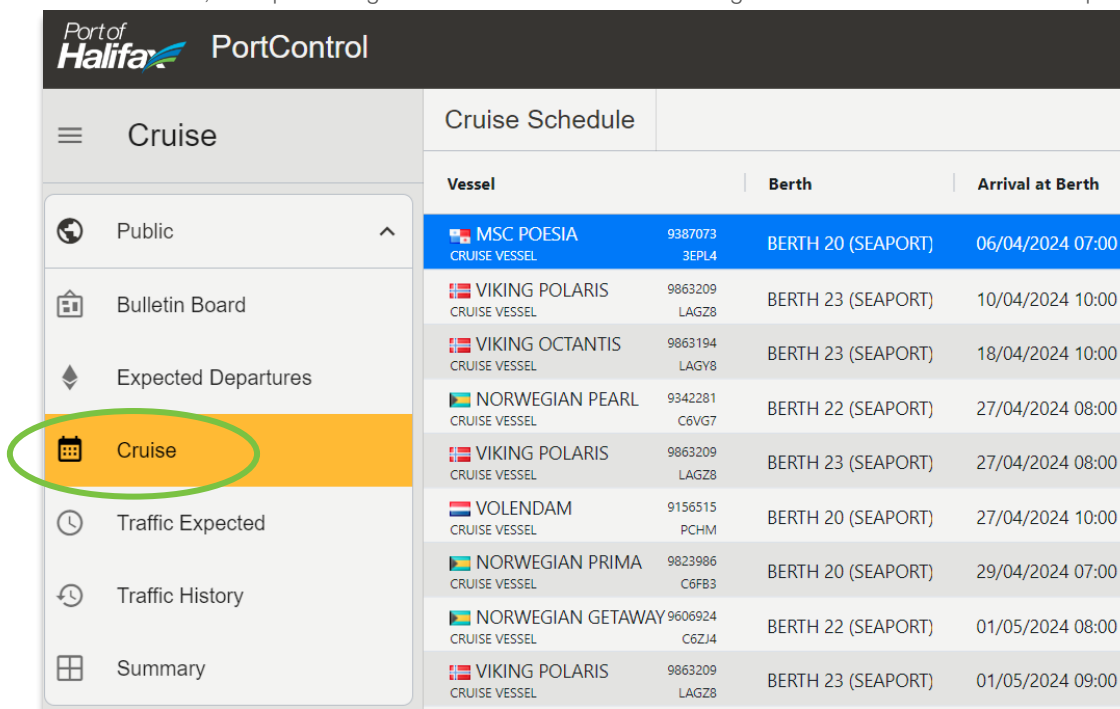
Port of Halifax PortControl

Cruise

Public

Bulletin Board

Expected Departures

Cruise

Traffic Expected

Traffic History

Summary

Cruise Schedule

| Vessel | | Berth | Arrival at Berth |
|---|---|---|---|
| MSC POESIA CRUISE VESSEL | 9387073 3EPL4 | BERTH 20 (SEAPORT) | 06/04/2024 07:00 |
| VIKING POLARIS CRUISE VESSEL | 9863209 LAGZ8 | BERTH 23 (SEAPORT) | 10/04/2024 10:00 |
| VIKING OCTANTIS CRUISE VESSEL | 9863194 LAGY8 | BERTH 23 (SEAPORT) | 18/04/2024 10:00 |
| NORWEGIAN PEARL CRUISE VESSEL | 9342281 C6VG7 | BERTH 22 (SEAPORT) | 27/04/2024 08:00 |
| VIKING POLARIS CRUISE VESSEL | 9863209 LAGZ8 | BERTH 23 (SEAPORT) | 27/04/2024 08:00 |
| VOLENDAM CRUISE VESSEL | 9156515 PCHM | BERTH 20 (SEAPORT) | 27/04/2024 10:00 |
| NORWEGIAN PRIMA CRUISE VESSEL | 9823986 C6FB3 | BERTH 20 (SEAPORT) | 29/04/2024 07:00 |
| NORWEGIAN GETAWAY CRUISE VESSEL | 9606924 C6ZJ4 | BERTH 22 (SEAPORT) | 01/05/2024 08:00 |
| VIKING POLARIS CRUISE VESSEL | 9863209 LAGZ8 | BERTH 23 (SEAPORT) | 01/05/2024 09:00 |